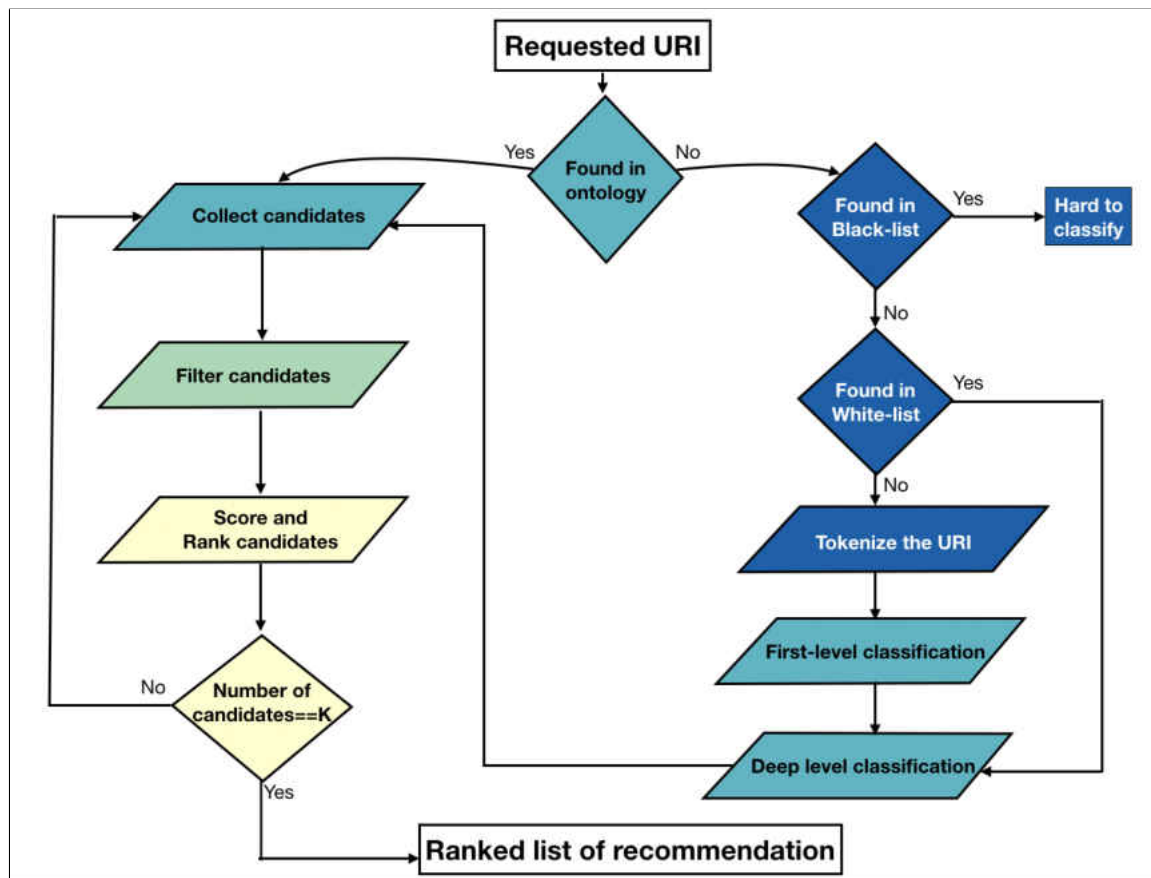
Requested URI

Found in ontology

Yes

No

Collect candidates

Found in Black-list

Yes

Hard to classify

No

Filter candidates

Found in White-list

Yes

No

Score and Rank candidates

Tokenize the URI

First-level classification

No

Number of candidates==K

Deep level classification

Yes

Ranked list of recommendation